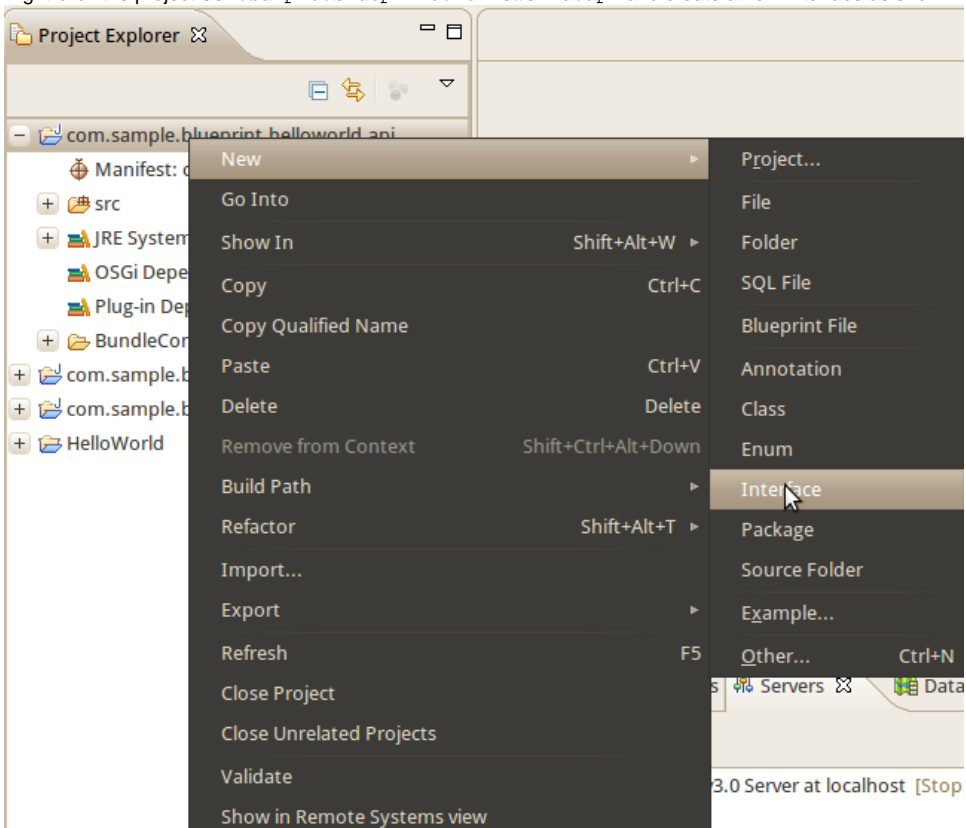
Project Explorer

com.sample.blueprint.helloworld.api
Manifest: c
src
JRE System
OSGi Depe
Plug-in Dep
BundleCon
com.sample.b
com.sample.b
HelloWorld

New
Go Into
Show In Shift+Alt+W
Copy Ctrl+C
Copy Qualified Name
Paste Ctrl+V
Delete Delete
Remove from Context Shift+Ctrl+Alt+Down
Build Path
Refactor Shift+Alt+T
Import...
Export
Refresh F5
Close Project
Close Unrelated Projects
Validate
Show in Remote Systems view

Project...
File
Folder
SQL File
Blueprint File
Annotation
Class
Enum
Interface
Package
Source Folder
Example...
Other... Ctrl+N

s Servers Data
3.0 Server at localhost [Stop